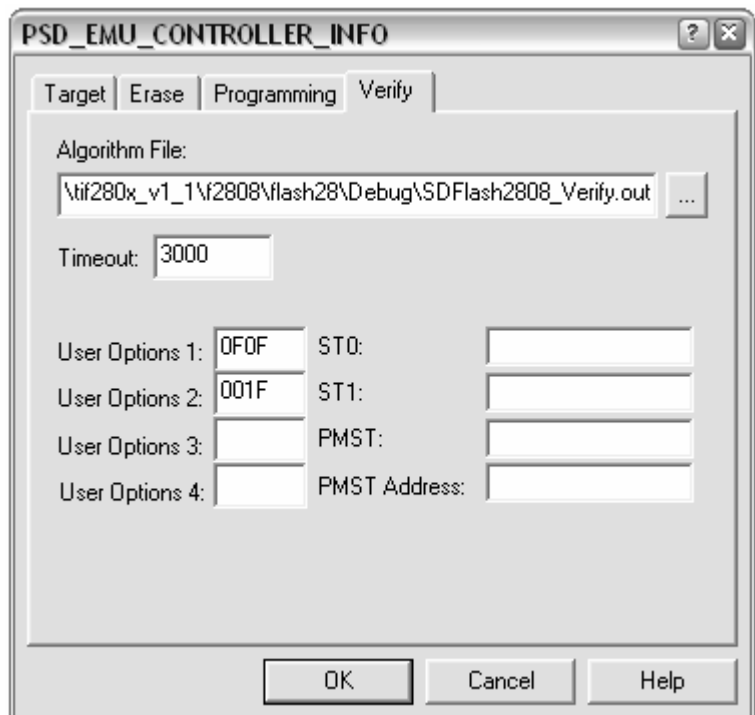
PSD_EMU_CONTROLLER_INFO ? X

Target | Erase | Programming | Verify

Algorithm File:
\tif280x_v1_1\f2808\flash28\Debug\SDFlash2808_Verify.out ...

Timeout: 3000

User Options 1: 0F0F ST0:
User Options 2: 001F ST1:
User Options 3: PMST:
User Options 4: PMST Address:

OK Cancel Help